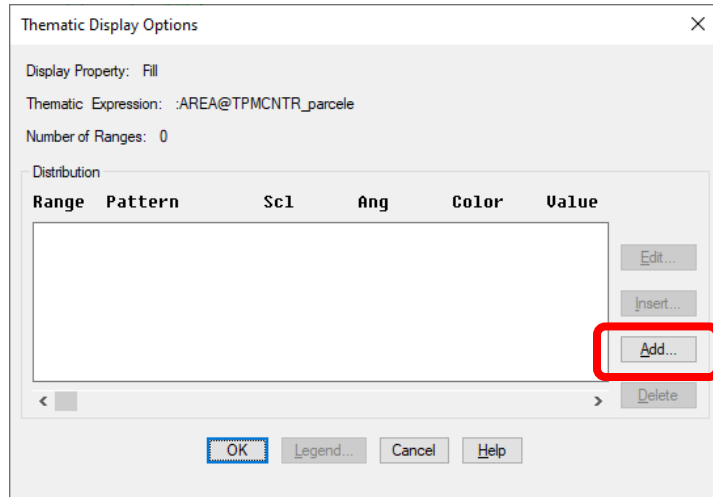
Thematic Display Options

Display Property: Fill

Thematic Expression: :AREA@TPMCNTR_parcele

Number of Ranges: 0

Distribution

| Range | Pattern | Scl | Ang | Color | Value |
|---|---|---|---|---|---|

Edit...

Insert...

Add...

Delete

<

>

OK Legend... Cancel Help